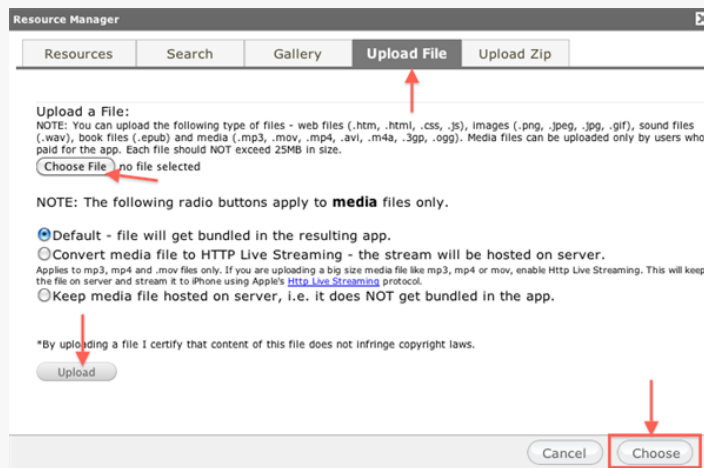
Resource Manager

Resources | Search | Gallery | Upload File | Upload Zip

Upload a File:
NOTE: You can upload the following type of files - web files (.htm, .html, .css, .js), images (.png, .jpeg, .jpg, .gif), sound files (.wav), book files (.epub) and media (.mp3, .mov, .mp4, .avi, .m4a, .3gp, .ogg). Media files can be uploaded only by users who paid for the app. Each file should NOT exceed 25MB in size.

Choose File no file selected

NOTE: The following radio buttons apply to **media** files only.

Default - file will get bundled in the resulting app.
Convert media file to HTTP Live Streaming - the stream will be hosted on server.
Applies to mp3, mp4 and .mov files only. If you are uploading a big size media file like mp3, mp4 or mov, enable Http Live Streaming. This will keep the file on server and stream it to iPhone using Apple's Http Live Streaming protocol.
Keep media file hosted on server, i.e. it does NOT get bundled in the app.

*By uploading a file I certify that content of this file does not infringe copyright laws.

Upload

Cancel Choose